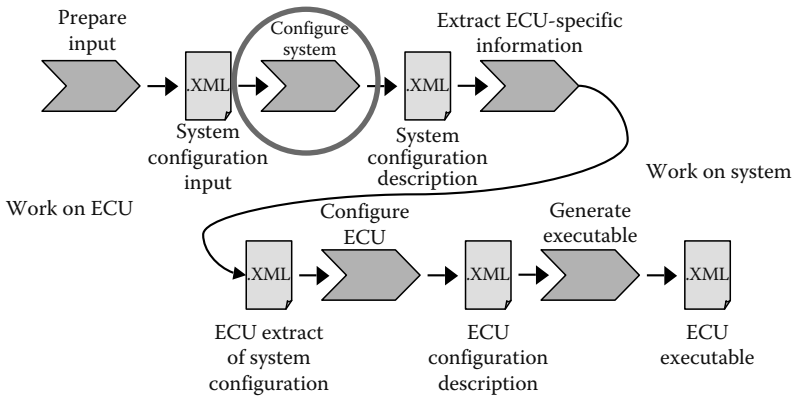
Prepare input

.XML

System configuration input

Configure system

.XML

System configuration description

Extract ECU-specific information

Work on system

Work on ECU

.XML

ECU extract of system configuration

Configure ECU

.XML

ECU configuration description

Generate executable

.XML

ECU executable